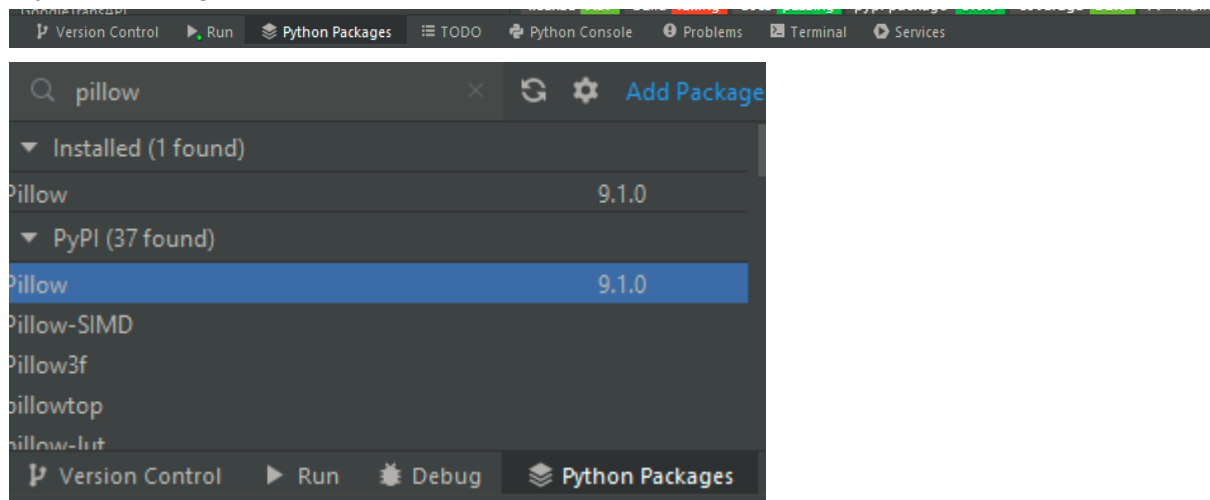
Version Control   Run   Python Packages   TODO   Python Console   Problems   Terminal   Services

pillow

Add Package

Installed (1 found)

Pillow   9.1.0

PyPI (37 found)

Pillow   9.1.0

Pillow-SIMD

Pillow3f

pillowtop

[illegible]

Version Control   Run   Debug   Python Packages